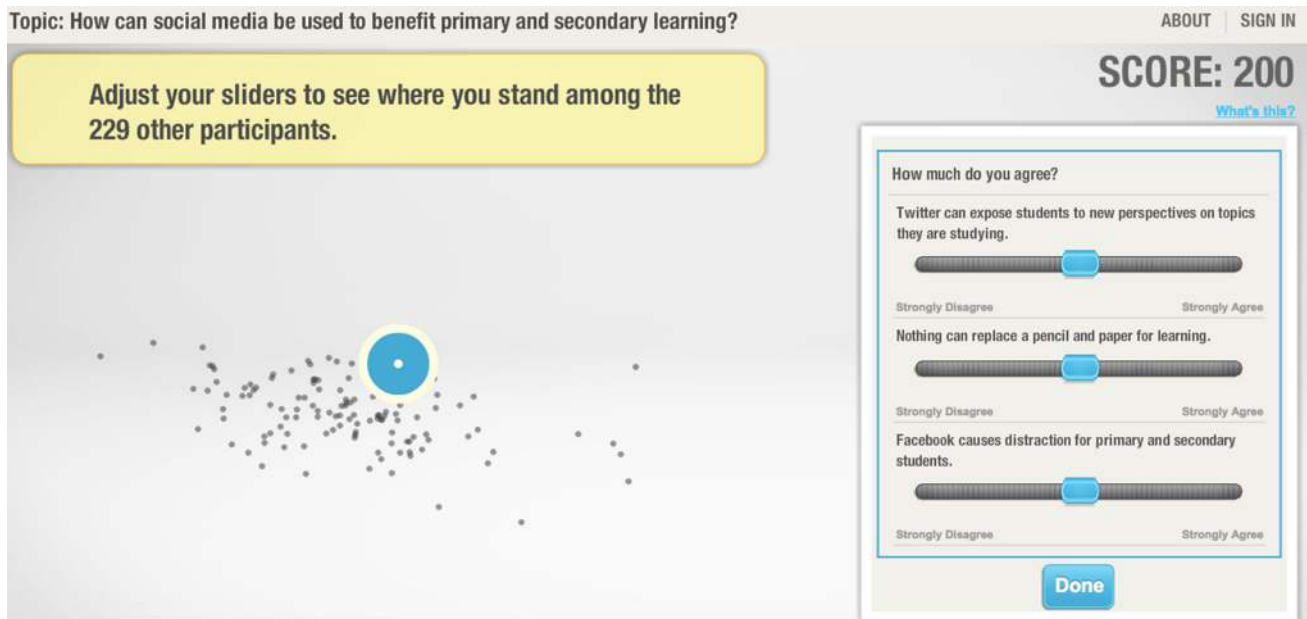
Topic: How can social media be used to benefit primary and secondary learning?

ABOUT | SIGN IN

SCORE: 200

What's this?

Adjust your sliders to see where you stand among the 229 other participants.

How much do you agree?

Twitter can expose students to new perspectives on topics they are studying.

Strongly Disagree Strongly Agree

Nothing can replace a pencil and paper for learning.

Strongly Disagree Strongly Agree

Facebook causes distraction for primary and secondary students.

Strongly Disagree Strongly Agree

Done